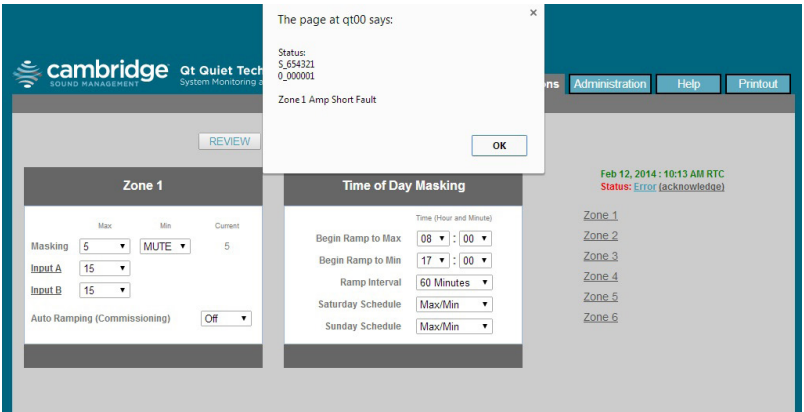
The page at qt00 says:

Status:
S_654321
0_000001

Zone 1 Amp Short Fault

OK

×

cambridge SOUND MANAGEMENT

Qt Quiet Tech
System Monitoring a

ns Administration Help Printout

REVIEW

Zone 1

| | Max | Min | Current |
|---|---|---|---|
| Masking | 5 ▼ | MUTE ▼ | 5 |
| Input A | 15 ▼ | | |
| Input B | 15 ▼ | | |

Auto Ramping (Commissioning) Off ▼

Time of Day Masking

Time (Hour and Minute)

Begin Ramp to Max 08 ▼ : 00 ▼
Begin Ramp to Min 17 ▼ : 00 ▼
Ramp Interval 60 Minutes ▼
Saturday Schedule Max/Min ▼
Sunday Schedule Max/Min ▼

Feb 12, 2014 : 10:13 AM RTC
Status: Error (acknowledge)

Zone 1
Zone 2
Zone 3
Zone 4
Zone 5
Zone 6